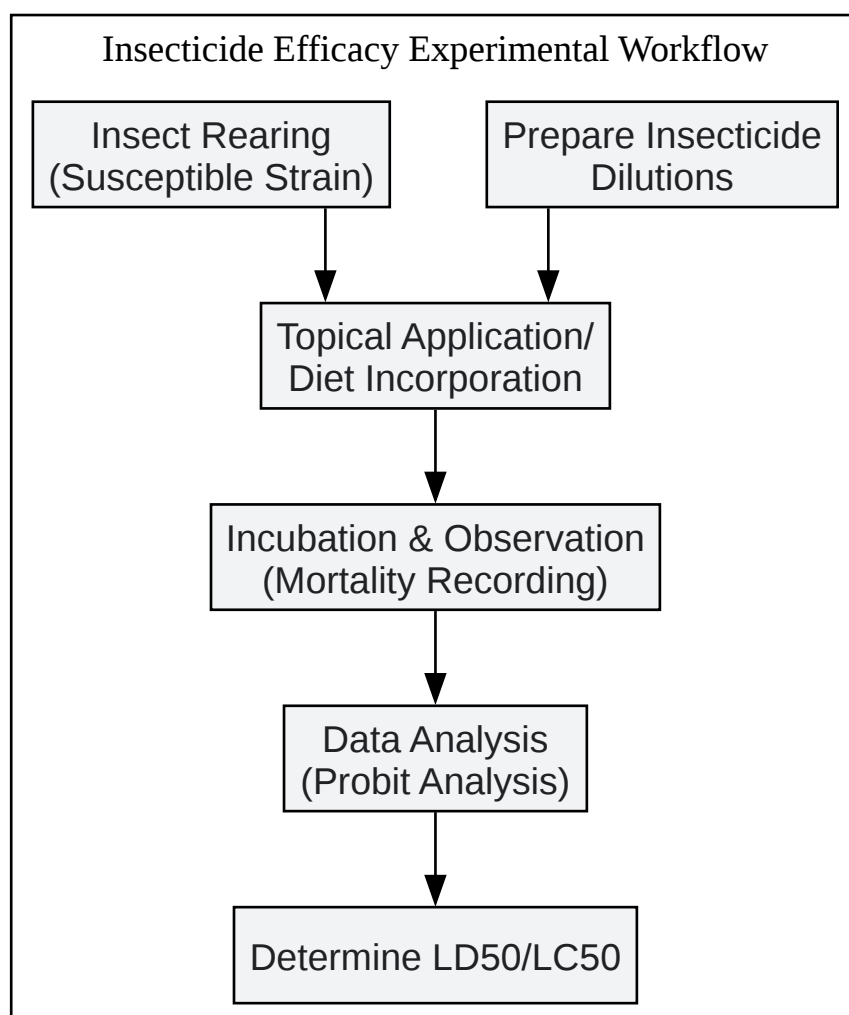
Insecticide Efficacy Experimental Workflow

Insect Rearing (Susceptible Strain)

Prepare Insecticide Dilutions

Topical Application/ Diet Incorporation

Incubation & Observation (Mortality Recording)

Data Analysis (Probit Analysis)

Determine LD50/LC50